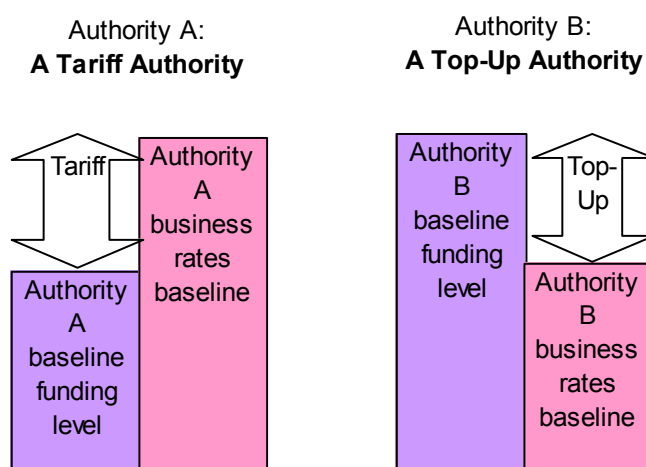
Authority A:
**A Tariff Authority**

Tariff

Authority A business rates baseline

Authority A baseline funding level

Authority B:
**A Top-Up Authority**

Authority B baseline funding level

Top-Up

Authority B business rates baseline